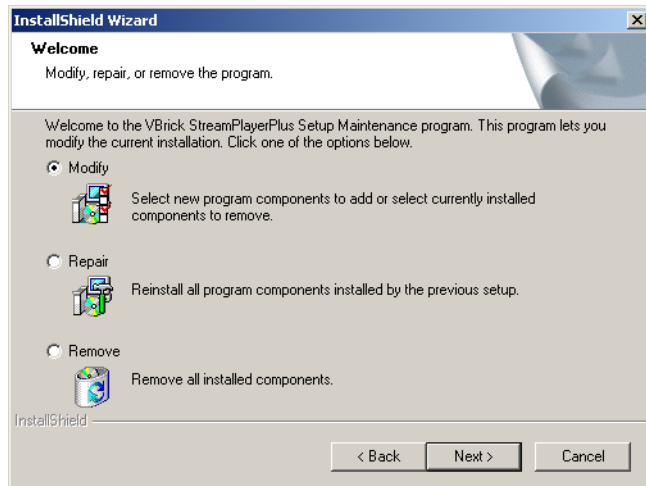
InstallShield Wizard

Welcome

Modify, repair, or remove the program.

Welcome to the VBrick StreamPlayerPlus Setup Maintenance program. This program lets you modify the current installation. Click one of the options below.

Modify

Select new program components to add or select currently installed components to remove.

Repair

Reinstall all program components installed by the previous setup.

Remove

Remove all installed components.

InstallShield

< Back

Next >

Cancel